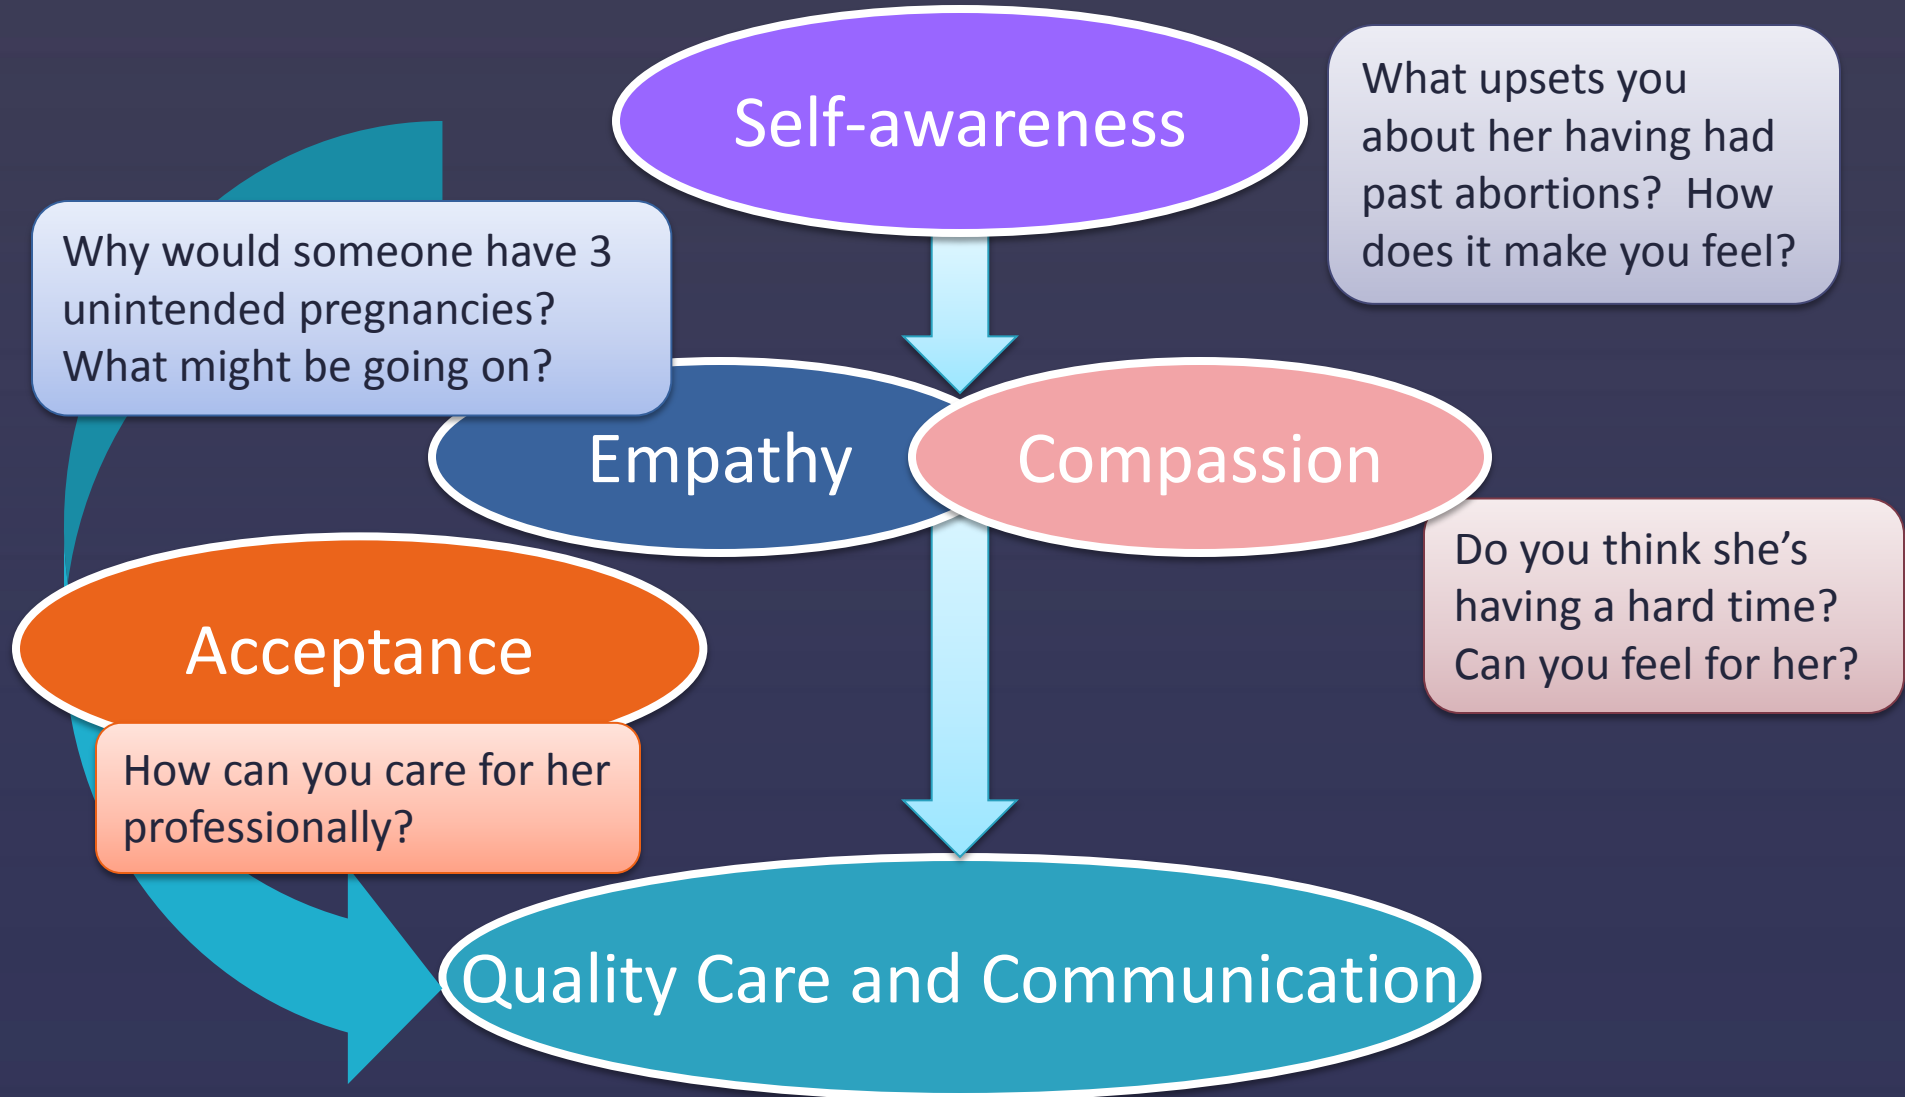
Self-awareness

What upsets you about her having had past abortions? How does it make you feel?

Why would someone have 3 unintended pregnancies? What might be going on?

Empathy

Compassion

Do you think she’s having a hard time? Can you feel for her?

Acceptance

How can you care for her professionally?

Quality Care and Communication